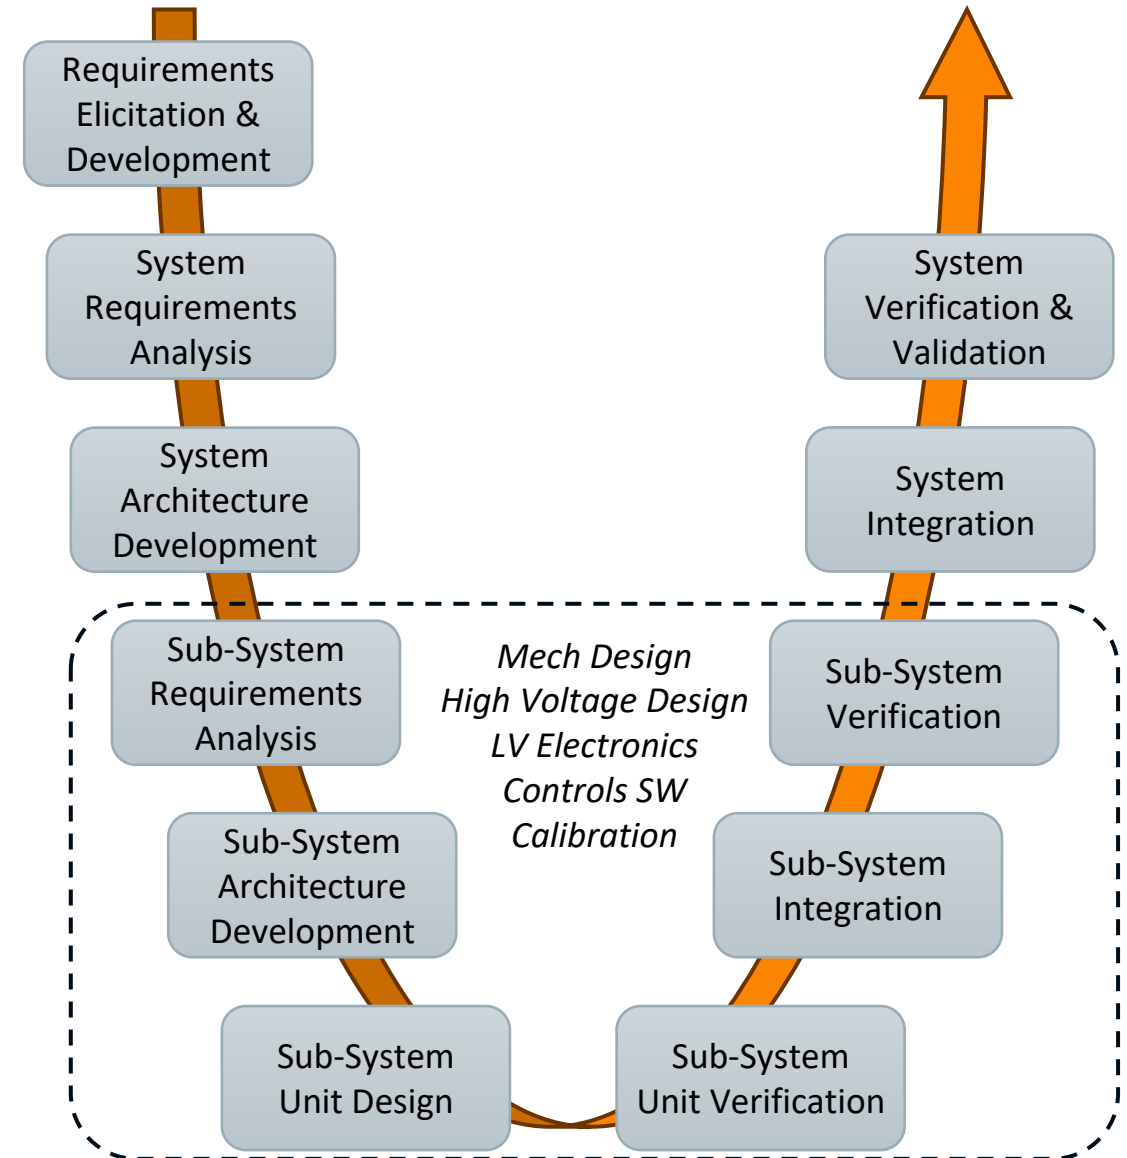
Requirements Elicitation & Development

System Requirements Analysis

System Architecture Development

Sub-System Requirements Analysis

Sub-System Architecture Development

Sub-System Unit Design

*Mech Design*
*High Voltage Design*
*LV Electronics*
*Controls SW*
*Calibration*

System Verification & Validation

System Integration

Sub-System Verification

Sub-System Integration

Sub-System Unit Verification